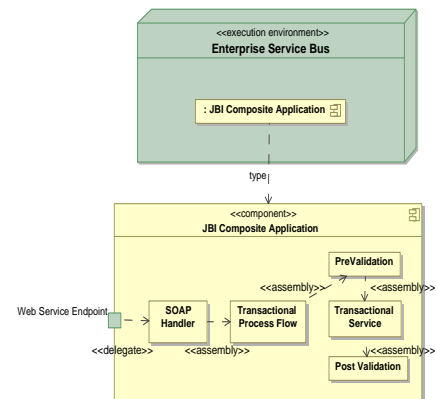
<<execution environment>>
Enterprise Service Bus

: JBI Composite Application

type

<<component>>
JBI Composite Application

Web Service Endpoint

SOAP Handler

Transactional Process Flow

PreValidation

Transactional Service

Post Validation

<<assembly>>

<<assembly>>

<<assembly>>

<<assembly>>

<<delegate>>